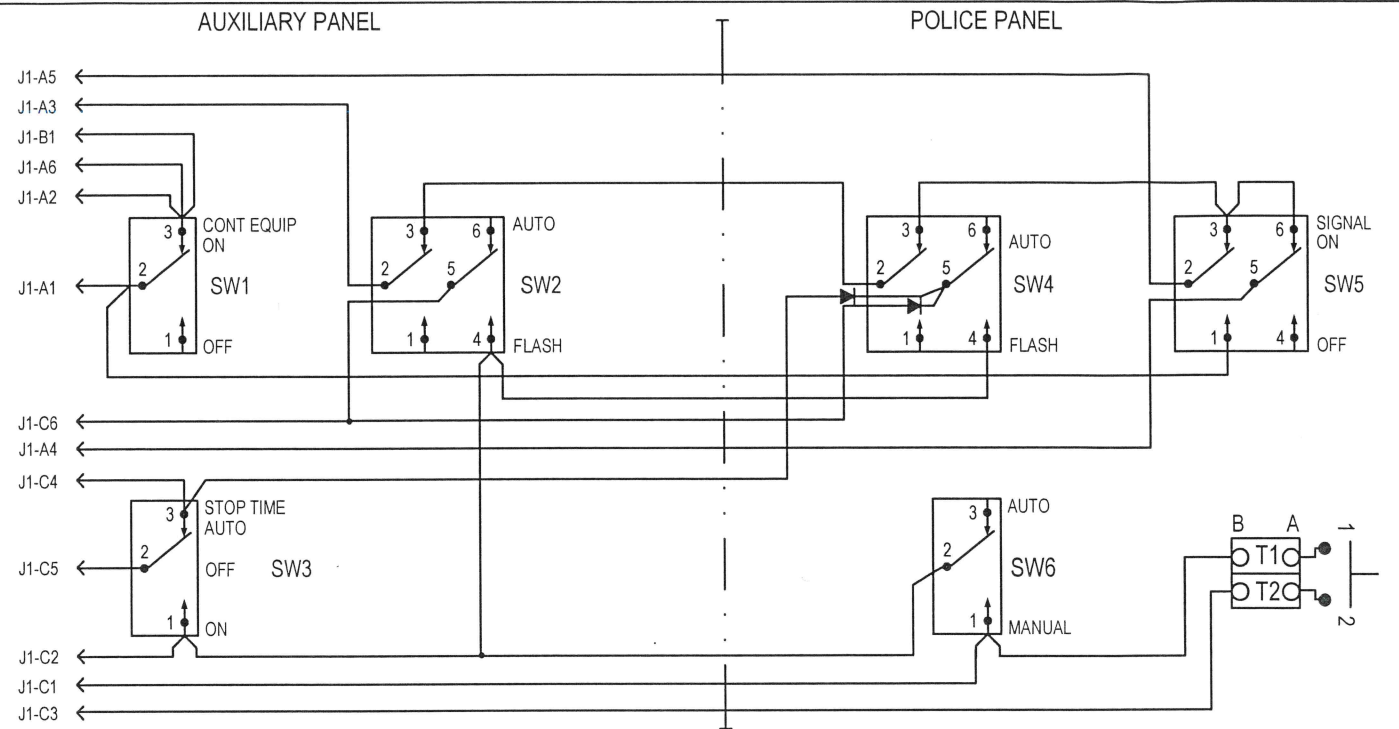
AUXILIARY PANEL

POLICE PANEL

J1-A5
J1-A3
J1-B1
J1-A6
J1-A2
J1-A1

3 CONT EQUIP ON
2
SW1
1 OFF

3 6 AUTO
2 5
SW2
1 4 FLASH

3 6 AUTO
2 5
SW4
1 4 FLASH

3 6 SIGNAL ON
2 5
SW5
1 4 OFF

J1-C6
J1-A4
J1-C4

3 STOP TIME AUTO
2 OFF SW3
1 ON

J1-C5

3 AUTO
2
SW6
1 MANUAL

B A
T1
T2
1
2

J1-C2
J1-C1
J1-C3